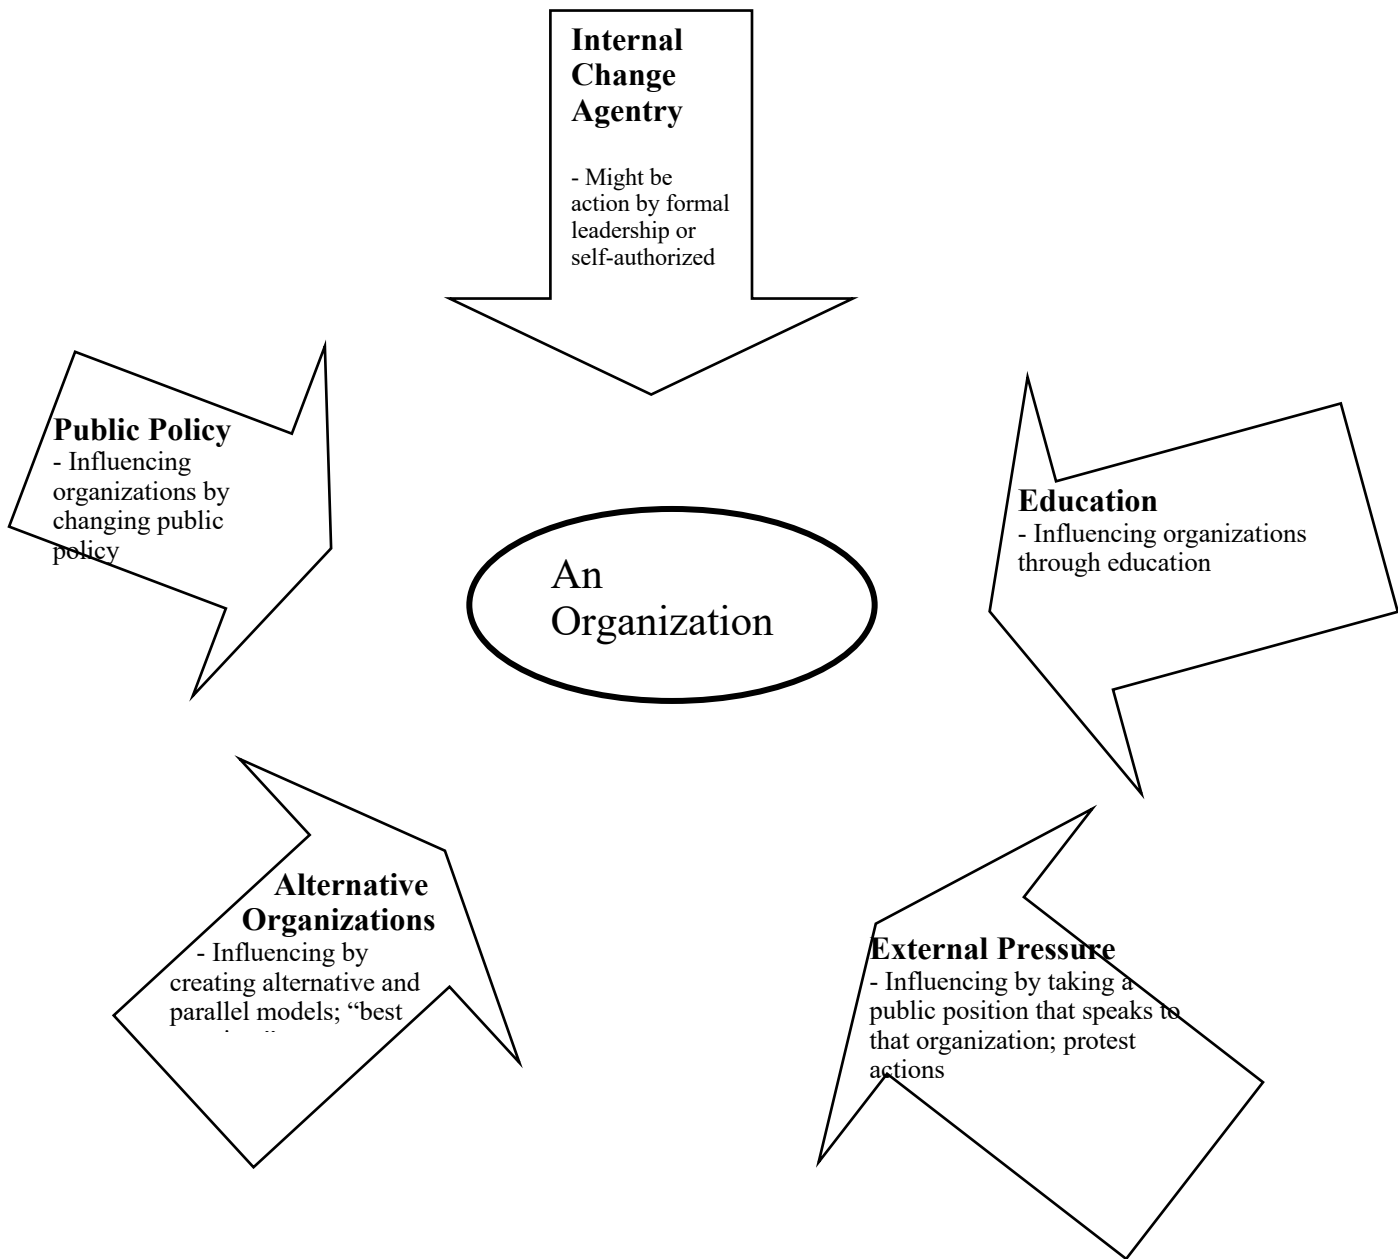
Internal Change Agentry

- Might be action by formal leadership or self-authorized

Public Policy
- Influencing organizations by changing public policy

An Organization

Education
- Influencing organizations through education

Alternative Organizations
- Influencing by creating alternative and parallel models; "best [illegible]

External Pressure
- Influencing by taking a public position that speaks to that organization; protest actions